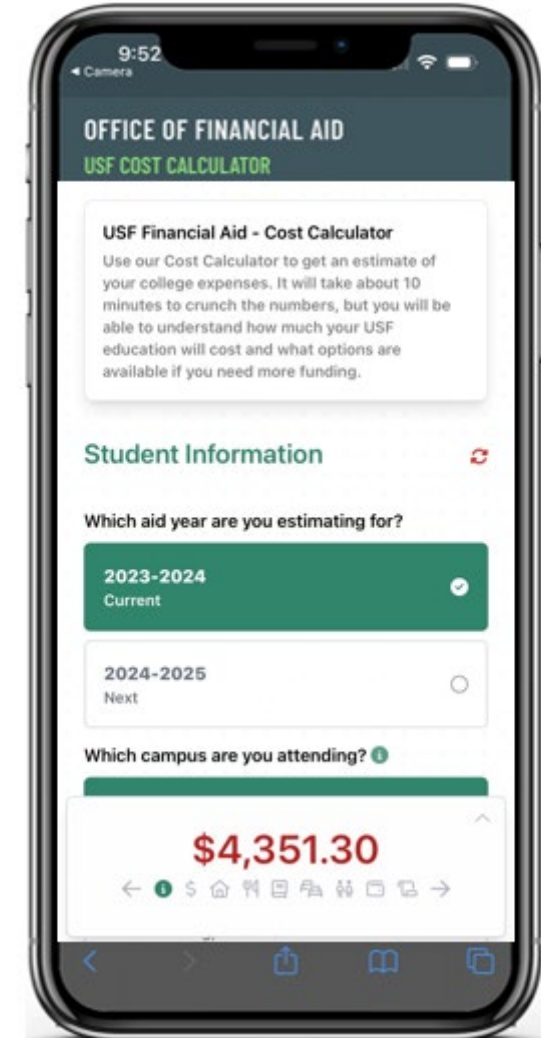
9:52
◂ Camera

OFFICE OF FINANCIAL AID
USF COST CALCULATOR

USF Financial Aid - Cost Calculator
Use our Cost Calculator to get an estimate of your college expenses. It will take about 10 minutes to crunch the numbers, but you will be able to understand how much your USF education will cost and what options are available if you need more funding.

Student Information

Which aid year are you estimating for?

2023-2024
Current

2024-2025
Next

Which campus are you attending?

$4,351.30